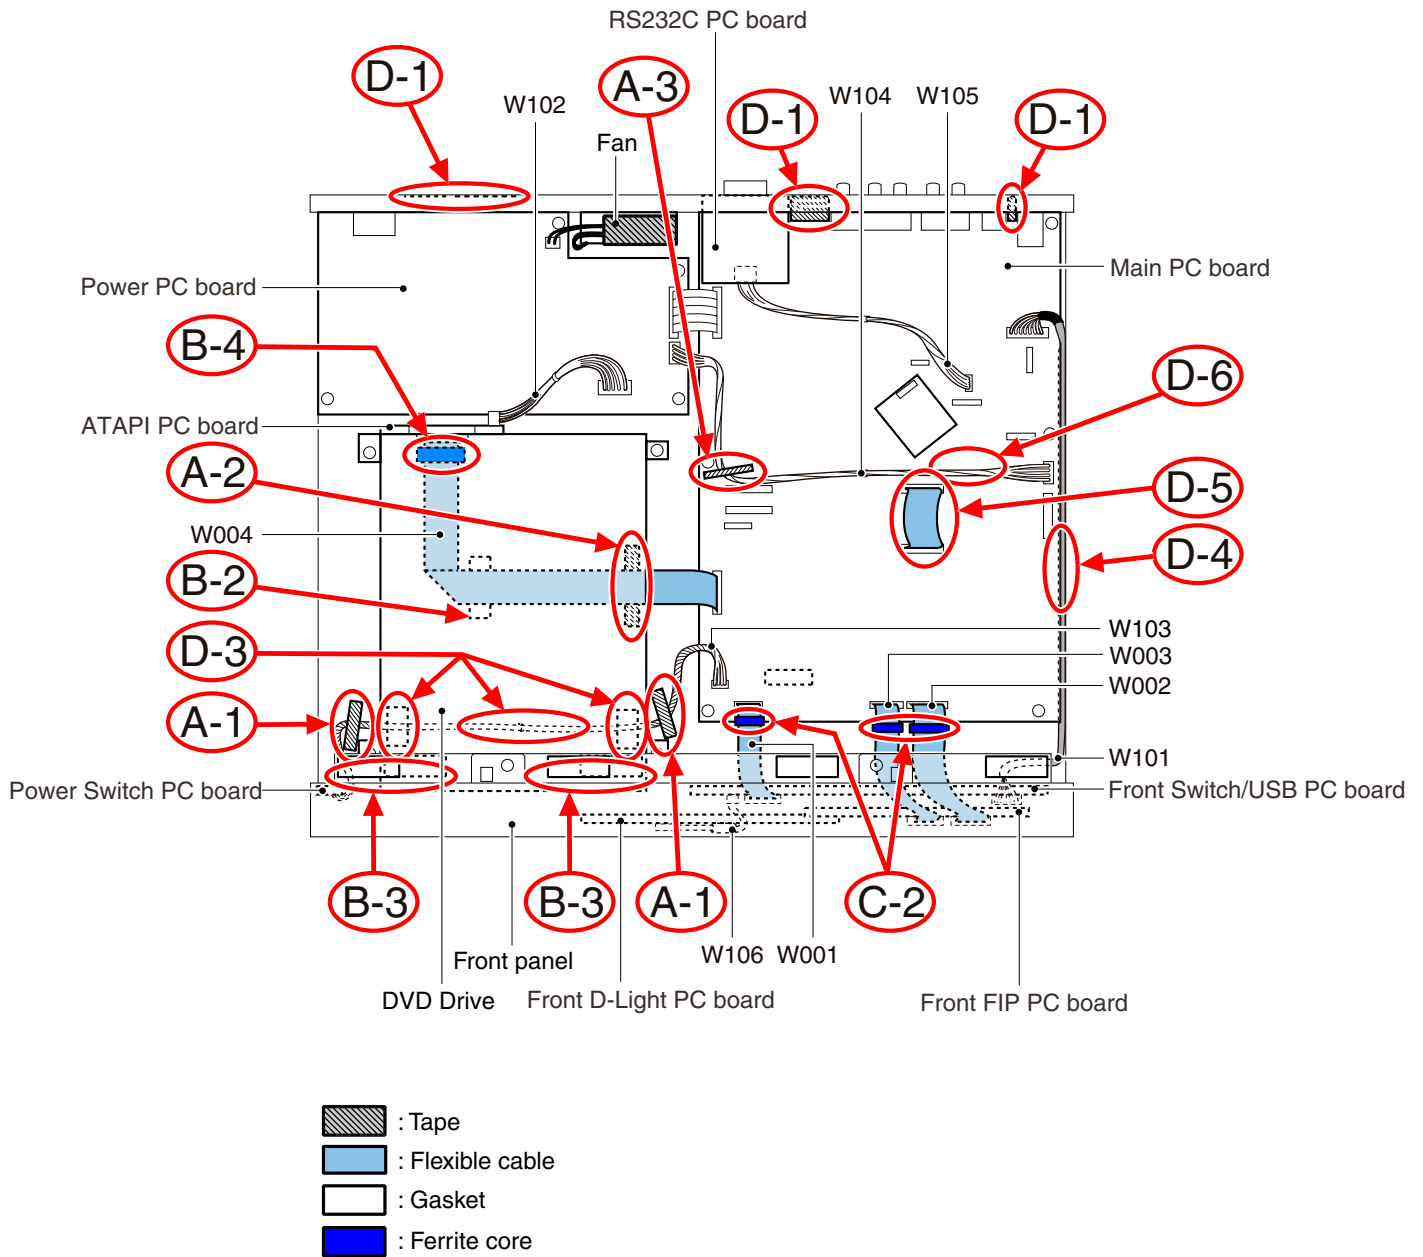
RS232C PC board
D-1
A-3
W102
D-1
W104
W105
D-1
Fan
Power PC board
Main PC board
B-4
D-6
ATAPI PC board
A-2
D-5
W004
D-4
B-2
W103
W003
D-3
W002
A-1
W101
Power Switch PC board
Front Switch/USB PC board
B-3
B-3
A-1
C-2
W106
W001
Front panel
DVD Drive
Front D-Light PC board
Front FIP PC board
: Tape
: Flexible cable
: Gasket
: Ferrite core